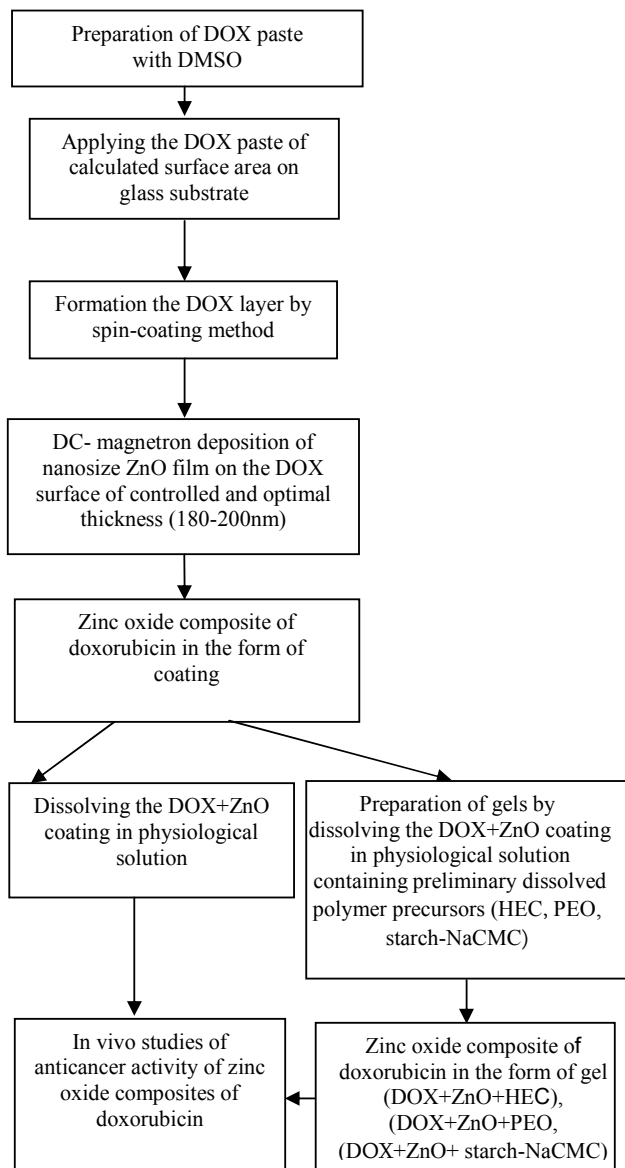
Preparation of DOX paste with DMSO

Applying the DOX paste of calculated surface area on glass substrate

Formation the DOX layer by spin-coating method

DC- magnetron deposition of nanosize ZnO film on the DOX surface of controlled and optimal thickness (180-200nm)

Zinc oxide composite of doxorubicin in the form of coating

Dissolving the DOX+ZnO coating in physiological solution

Preparation of gels by dissolving the DOX+ZnO coating in physiological solution containing preliminary dissolved polymer precursors (HEC, PEO, starch-NaCMC)

In vivo studies of anticancer activity of zinc oxide composites of doxorubicin

Zinc oxide composite of doxorubicin in the form of gel (DOX+ZnO+HEC), (DOX+ZnO+PEO, (DOX+ZnO+ starch-NaCMC)